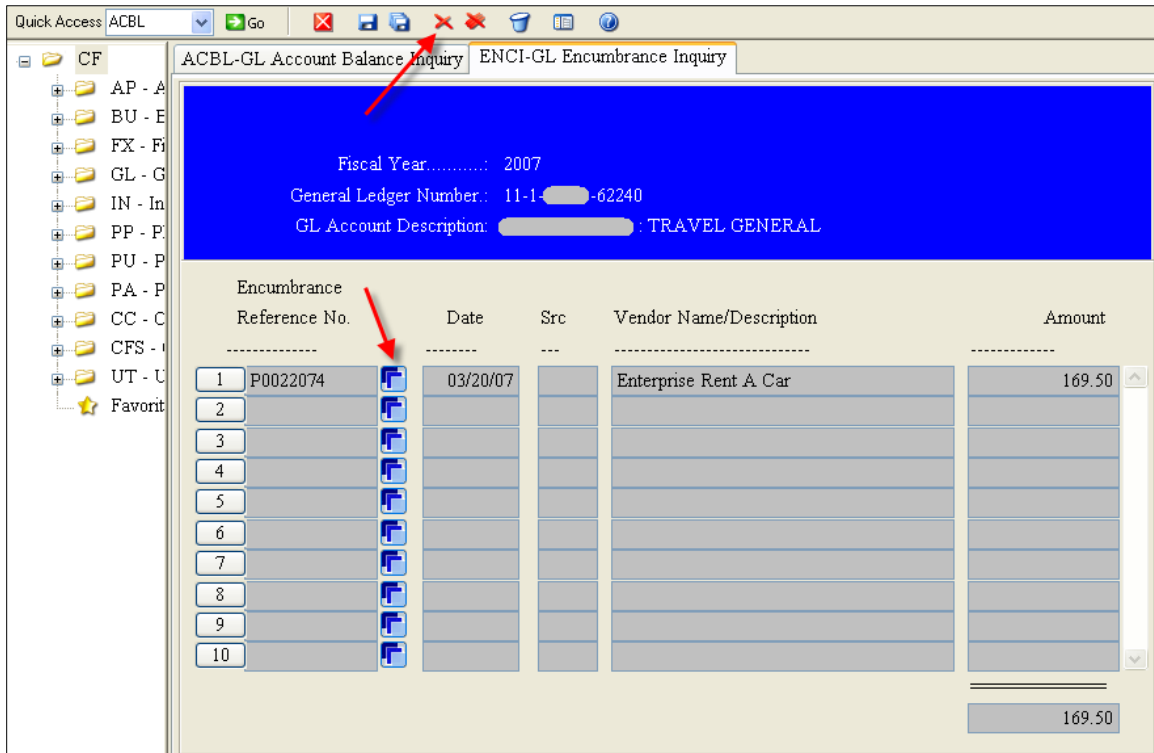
Quick Access ACBL Go

CF
AP - A
BU - E
FX - Fi
GL - G
IN - In
PP - P
PU - P
PA - P
CC - C
CFS -
UT - U
Favorit

ACBL-GL Account Balance Inquiry | ENCI-GL Encumbrance Inquiry

Fiscal Year..........: 2007
General Ledger Number.: 11-1-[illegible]-62240
GL Account Description: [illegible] : TRAVEL GENERAL

| | Encumbrance Reference No. | Date | Src | Vendor Name/Description | Amount |
|---|---|---|---|---|---|
| | -------------- | -------- | --- | ------------------------------ | ------------- |
| 1 | P0022074 | 03/20/07 | | Enterprise Rent A Car | 169.50 |
| 2 | | | | | |
| 3 | | | | | |
| 4 | | | | | |
| 5 | | | | | |
| 6 | | | | | |
| 7 | | | | | |
| 8 | | | | | |
| 9 | | | | | |
| 10 | | | | | |

169.50